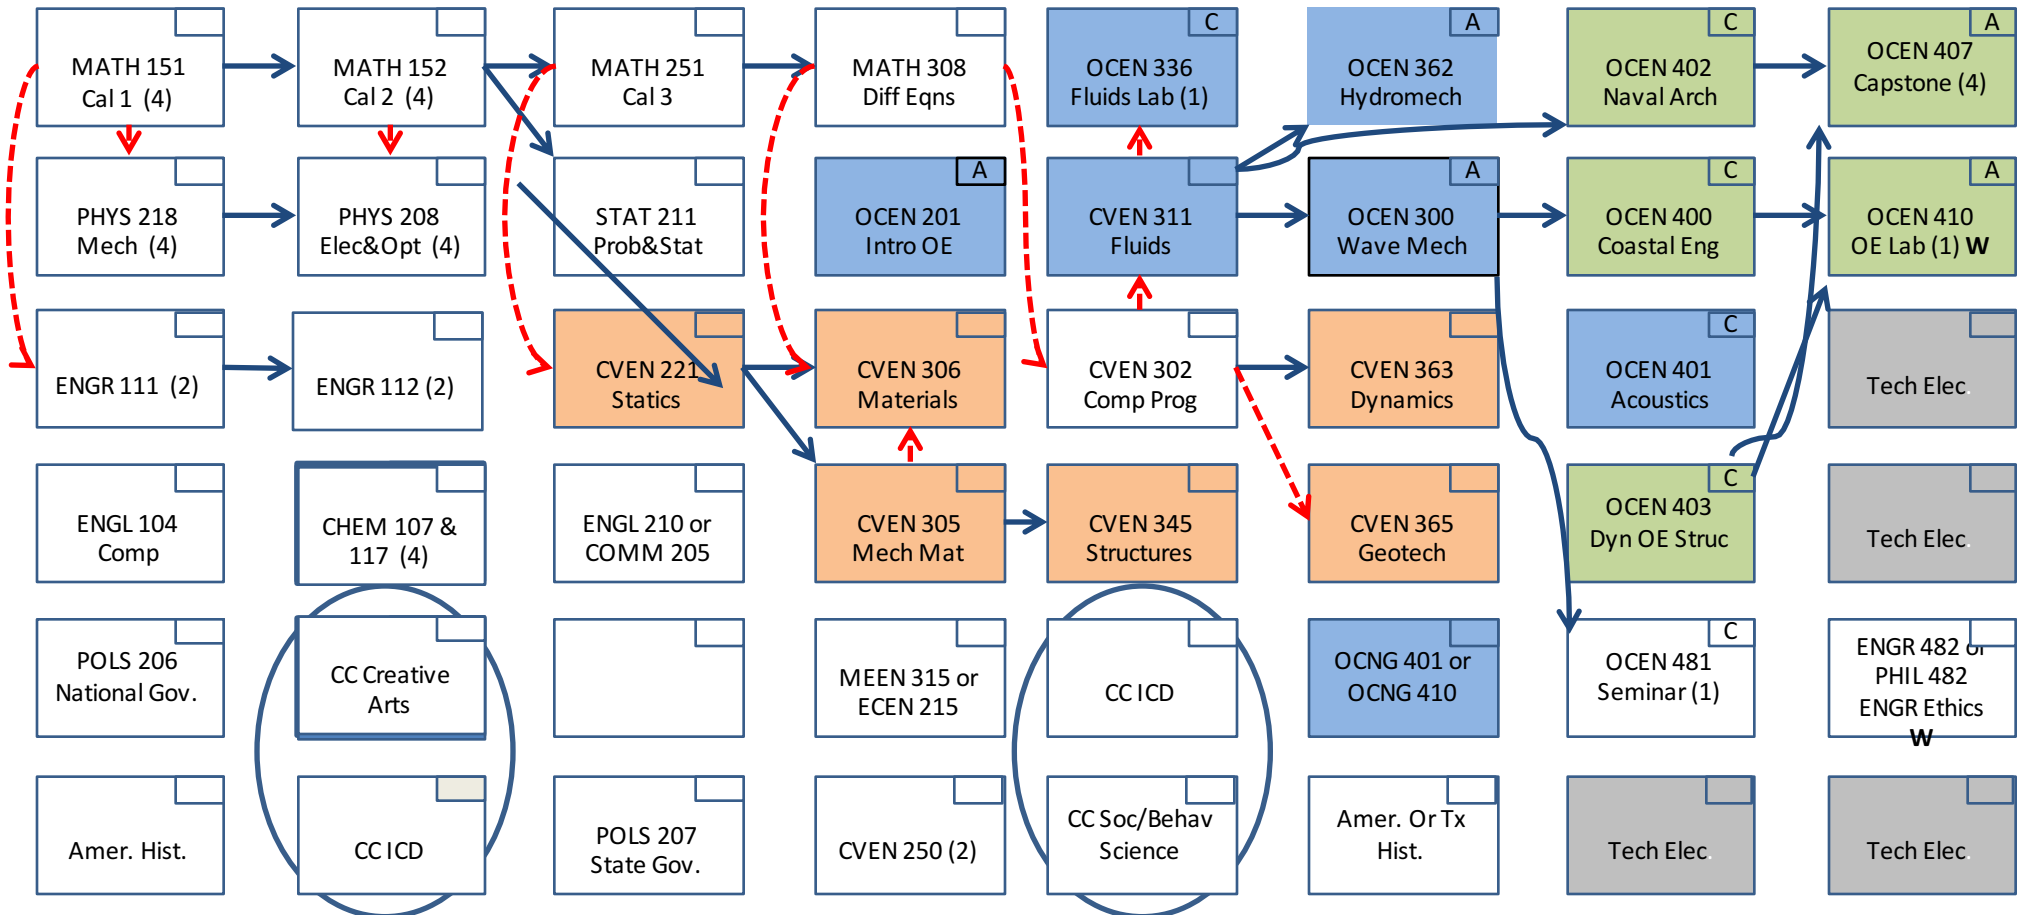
| | | | | | | | |
|---|---|---|---|---|---|---|---|
| MATH 151 Cal 1 (4) | MATH 152 Cal 2 (4) | MATH 251 Cal 3 | MATH 308 Diff Eqns | C OCEN 336 Fluids Lab (1) | A OCEN 362 Hydromech | C OCEN 402 Naval Arch | A OCEN 407 Capstone (4) |
| PHYS 218 Mech (4) | PHYS 208 Elec&Opt (4) | STAT 211 Prob&Stat | A OCEN 201 Intro OE | CVEN 311 Fluids | A OCEN 300 Wave Mech | C OCEN 400 Coastal Eng | A OCEN 410 OE Lab (1) **W** |
| ENGR 111 (2) | ENGR 112 (2) | CVEN 221 Statics | CVEN 306 Materials | CVEN 302 Comp Prog | CVEN 363 Dynamics | C OCEN 401 Acoustics | Tech Elec. |
| ENGL 104 Comp | CHEM 107 & 117 (4) | ENGL 210 or COMM 205 | CVEN 305 Mech Mat | CVEN 345 Structures | CVEN 365 Geotech | C OCEN 403 Dyn OE Struc | Tech Elec. |
| POLS 206 National Gov. | CC Creative Arts | | MEEN 315 or ECEN 215 | CC ICD | OCNG 401 or OCNG 410 | C OCEN 481 Seminar (1) | ENGR 482 or PHIL 482 ENGR Ethics **W** |
| Amer. Hist. | CC ICD | POLS 207 State Gov. | CVEN 250 (2) | CC Soc/Behav Science | Amer. Or Tx Hist. | Tech Elec. | Tech Elec. |